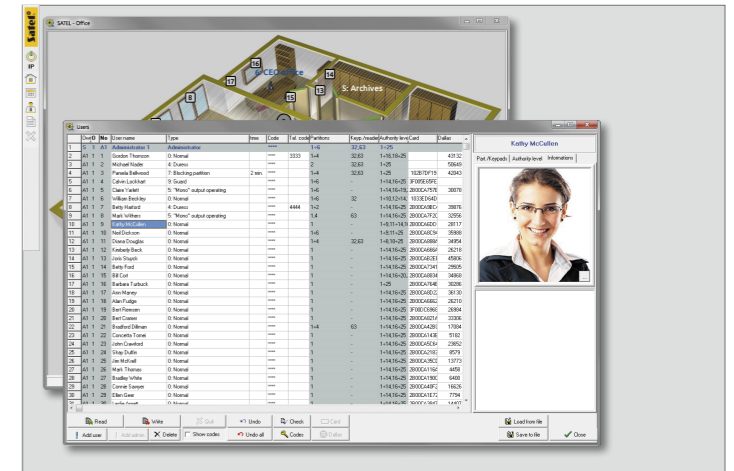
satel

SATEL - Office

IP

16
6: CEO office
17
14
15
13
5: Archives

Users

| | Ow | ID | No | User name | Type | Time | Code | Tel. code | Partitions | Keyps./reader | Authority level | Card | Dallas |
|---|---|---|---|---|---|---|---|---|---|---|---|---|---|
| 1 | S | 1 | A1 | Administrator 1 | Administrator | | **** | | 1÷6 | 32,63 | 1÷25 | | |
| 2 | A1 | 1 | 1 | Gordon Thomson | 0: Normal | | **** | 3333 | 1÷6 | 32,63 | 1÷16,18÷25 | | 43132 |
| 3 | A1 | 1 | 2 | Michael Roder | 4: Duress | | **** | | 2 | 32,63 | 1÷25 | | 58649 |
| 4 | A1 | 1 | 3 | Pamela Bellwood | 7: Blocking partition | 2 min. | **** | | 1÷4 | 32,63 | 1÷25 | 1B2B7DF19 | 42043 |
| 5 | A1 | 1 | 4 | Calvin Lockhart | 9: Guard | | **** | | 1÷6 | | 1÷14,16÷19,2 | 3F005E05FE | |
| 6 | A1 | 1 | 5 | Claire Yarlett | 5: "Mono" output operating | | **** | | 1÷6 | | 1÷14,16÷19,2 | 2800CA75 7E | 38078 |
| 7 | A1 | 1 | 6 | William Beckley | 0: Normal | | **** | | 1÷6 | 32 | 1÷10,12÷14 | 1033ED64D | |
| 8 | A1 | 1 | 7 | Betty Harford | 4: Duress | | **** | 4444 | 1÷2 | | 1÷14,16÷19,2 | 2800CA90C4 | 28876 |
| 9 | A1 | 1 | 8 | Mark Withers | 5: "Mono" output operating | | **** | | 1,4 | 63 | 1÷14,16÷19,2 | 2800CA7F2C | 32556 |
| 10 | A1 | 1 | 9 | Kathy McCullen | 0: Normal | | **** | | 1 | | 1÷8,11÷14,16 | 2800CA6DD | 28117 |
| 11 | A1 | 1 | 10 | Neil Dickson | 0: Normal | | **** | | 1÷6 | | 1÷8,11÷25 | 2800CA8C54 | 35988 |
| 12 | A1 | 1 | 11 | Diana Douglas | 0: Normal | | **** | | 1÷4 | 32,63 | 1÷8,16÷25 | 2800CA886 | 34854 |
| 13 | A1 | 1 | 12 | Kimberly Beck | 0: Normal | | **** | | 1 | | 1÷14,16÷25 | 2800CA666A | 26218 |
| 14 | A1 | 1 | 13 | Joric Stupich | 0: Normal | | **** | | 1 | | 1÷14,16÷25 | 2800CA82E | 45806 |
| 15 | A1 | 1 | 14 | Betty Ford | 0: Normal | | **** | | 1 | | 1÷14,16÷25 | 2800CA7341 | 29935 |
| 16 | A1 | 1 | 15 | Bill Cort | 0: Normal | | **** | | 1 | | 1÷14,16÷25 | 2800CA8834 | 34868 |
| 17 | A1 | 1 | 16 | Barbara Turbuck | 0: Normal | | **** | | 1 | | 1÷25 | 2800CA7648 | 30286 |
| 18 | A1 | 1 | 17 | Ann Nanoy | 0: Normal | | **** | | 1 | | 1÷14,16÷25 | 2800CA8D2 | 36130 |
| 19 | A1 | 1 | 18 | Alan Fudge | 0: Normal | | **** | | 1 | | 1÷14,16÷25 | 2800CA6662 | 26210 |
| 20 | A1 | 1 | 19 | Bert Remsen | 0: Normal | | **** | | 1 | | 1÷14,16÷25 | 3F00DE8660 | 26804 |
| 21 | A1 | 1 | 20 | Bert Cramer | 0: Normal | | **** | | 1 | | 1÷14,16÷25 | 2800CA821A | 33306 |
| 22 | A1 | 1 | 21 | Bradford Dillman | 0: Normal | | **** | | 1÷4 | 63 | 1÷14,16÷25 | 2800CA4420 | 17084 |
| 23 | A1 | 1 | 22 | Concetta Tomei | 0: Normal | | **** | | 1 | | 1÷14,16÷25 | 2800CA143E | 5182 |
| 24 | A1 | 1 | 23 | John Crawford | 0: Normal | | **** | | 1 | | 1÷14,16÷25 | 2800CA5C6 | 23652 |
| 25 | A1 | 1 | 24 | Shay Duffin | 0: Normal | | **** | | 1 | | 1÷14,16÷25 | 2800CA2183 | 8579 |
| 26 | A1 | 1 | 25 | Jim McKrell | 0: Normal | | **** | | 1 | | 1÷14,16÷25 | 2800CA35C | 13773 |
| 27 | A1 | 1 | 26 | Mark Thomas | 0: Normal | | **** | | 1 | | 1÷14,16÷25 | 2800CA116 | 4459 |
| 28 | A1 | 1 | 27 | Bradley White | 0: Normal | | **** | | 1 | | 1÷14,16÷25 | 2800CA190 | 6400 |
| 29 | A1 | 1 | 28 | Connie Sawyer | 0: Normal | | **** | | 1 | | 1÷14,16÷25 | 2800CA40F2 | 16626 |
| 30 | A1 | 1 | 29 | Ellen Geer | 0: Normal | | **** | | 1 | | 1÷14,16÷25 | 2800CA1E72 | 7794 |
| 31 | A1 | 1 | 30 | Leslie Ezzelt | 0: Normal | | **** | | 1 | | 1÷14,16÷25 | 2800CA39 | 14672 |

Kathy McCullen

Part./Keypads | Authority level | Informations

Read | Write | Quit | Undo | Check | Card
Add user | Add admin | Delete | Show codes | Undo all | Codes | Dallas
Load from file
Save to file
Close